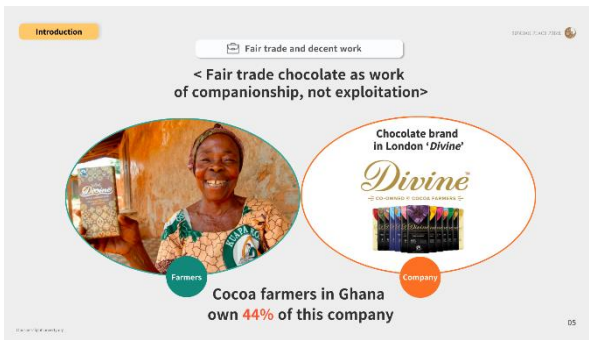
Introduction

SPECIAL CHOCOTREE

Fair trade and decent work

< Fair trade chocolate as work of companionship, not exploitation>

Chocolate brand in London '*Divine*'

Divine

CO-OWNED BY COCOA FARMERS

KUAPA KOKOO

Farmers

Company

Cocoa farmers in Ghana own 44% of this company

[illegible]

05